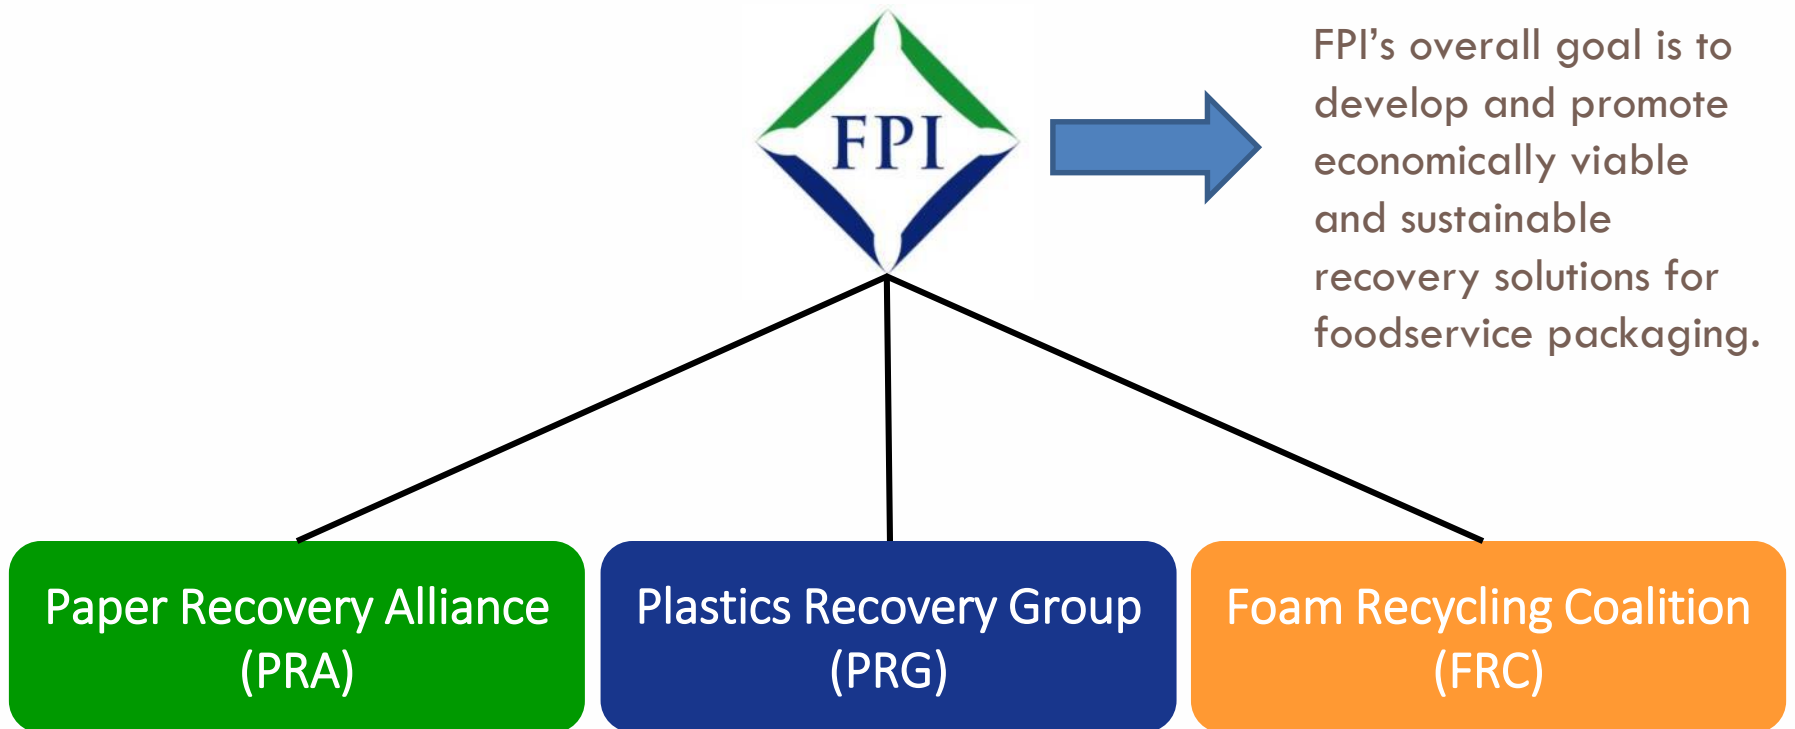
FPI

FPI’s overall goal is to develop and promote economically viable and sustainable recovery solutions for foodservice packaging.

Paper Recovery Alliance (PRA)

Plastics Recovery Group (PRG)

Foam Recycling Coalition (FRC)